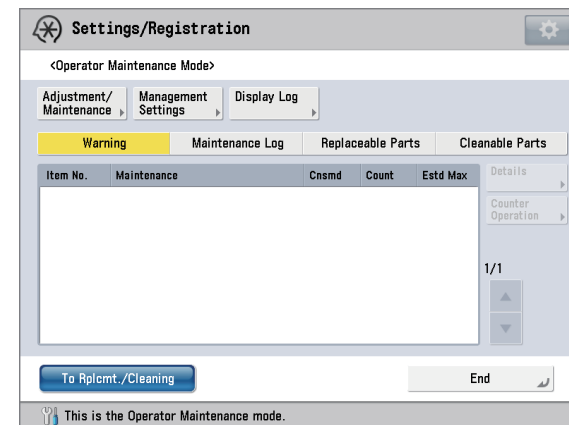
Settings/Registration

<Operator Maintenance Mode>

Adjustment/ Maintenance

Management Settings

Display Log

Warning

Maintenance Log

Replaceable Parts

Cleanable Parts

| Item No. | Maintenance | Cnsmd | Count | Estd Max |
|---|---|---|---|---|

Details

Counter Operation

1/1

To Rplcmt./Cleaning

End

This is the Operator Maintenance mode.